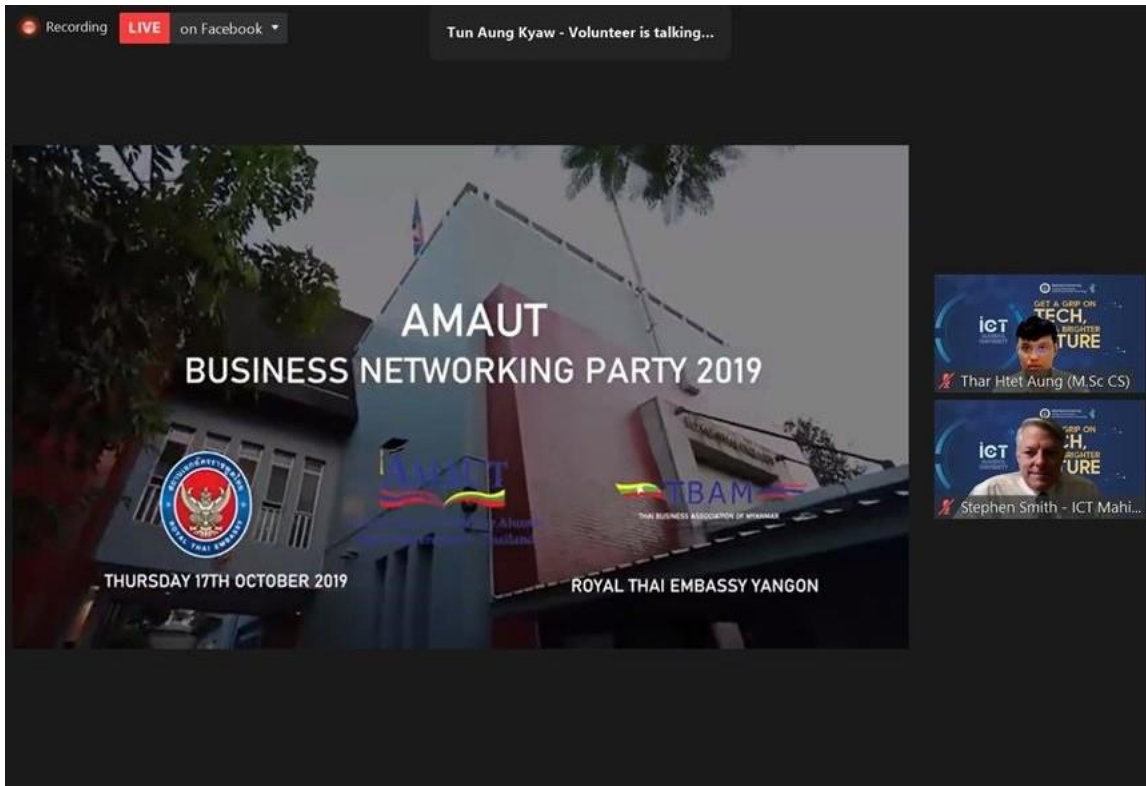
Recording LIVE on Facebook

Tun Aung Kyaw - Volunteer is talking...

AMAUT
BUSINESS NETWORKING PARTY 2019

ROYAL THAI EMBASSY

AMAUT

TBAM
THAI BUSINESS ASSOCIATION OF MYANMAR

THURSDAY 17TH OCTOBER 2019

ROYAL THAI EMBASSY YANGON

GET A GRIP ON TECH, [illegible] BRIGHTER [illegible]TURE
ICT
Thar Htet Aung (M.Sc CS)

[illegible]GRIP ON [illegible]CH, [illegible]BRIGHTER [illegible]TURE
ICT
Stephen Smith - ICT Mahi...